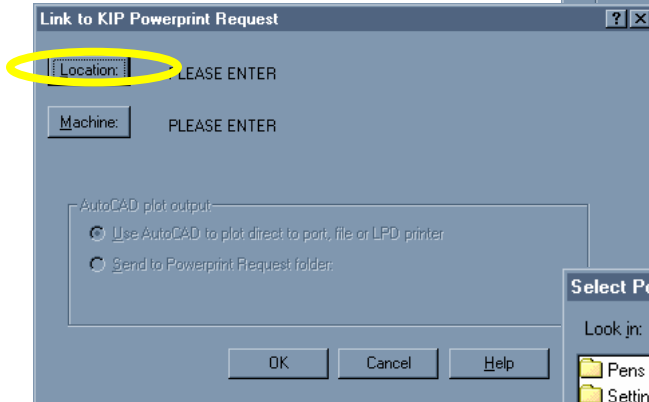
Link to KIP Powerprint Request

?

X

Location:

PLEASE ENTER

Machine:

PLEASE ENTER

AutoCAD plot output

Use AutoCAD to plot direct to port, file or LPD printer

Send to Powerprint Request folder:

OK

Cancel

Help

Select P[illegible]

Look in:

Pens

Settin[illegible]